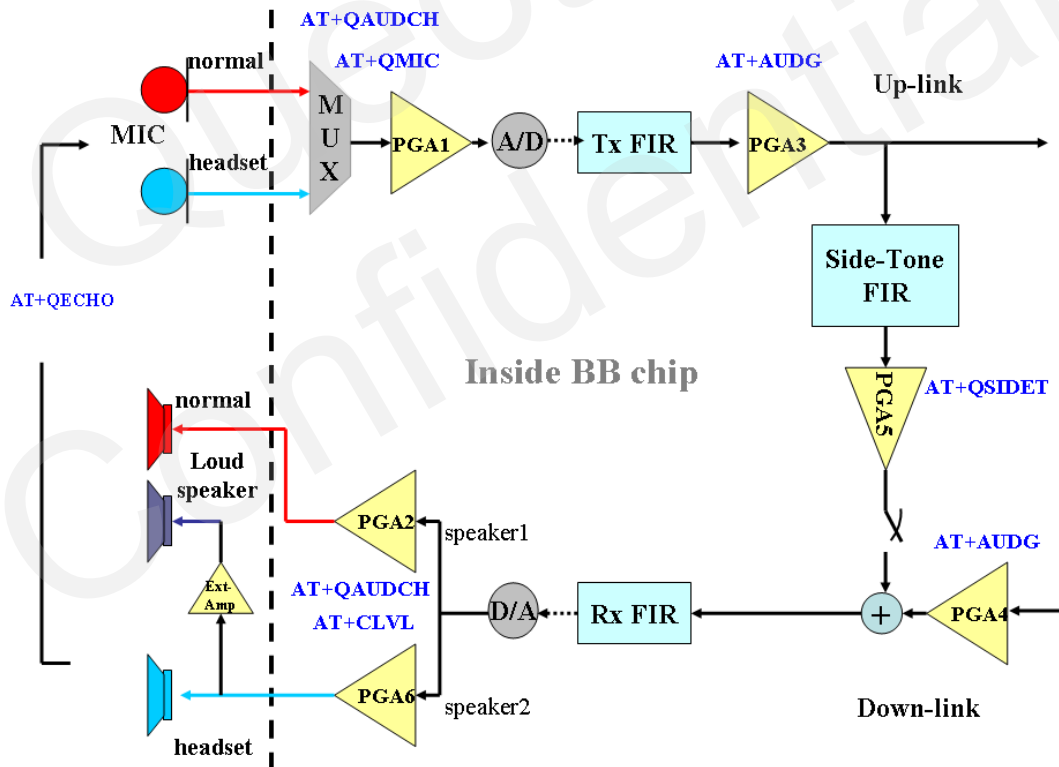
AT+QAUDCH
AT+QMIC
normal
MIC
headset
M U X
PGA1
A/D
Tx FIR
AT+AUDG
PGA3
Up-link
Side-Tone FIR
AT+QECHO
Inside BB chip
PGA5
AT+QSIDET
normal
Loud speaker
PGA2
speaker1
AT+AUDG
Ext-Amp
AT+QAUDCH
AT+CLVL
D/A
Rx FIR
+
PGA4
PGA6
speaker2
Down-link
headset
Quectel Confidential